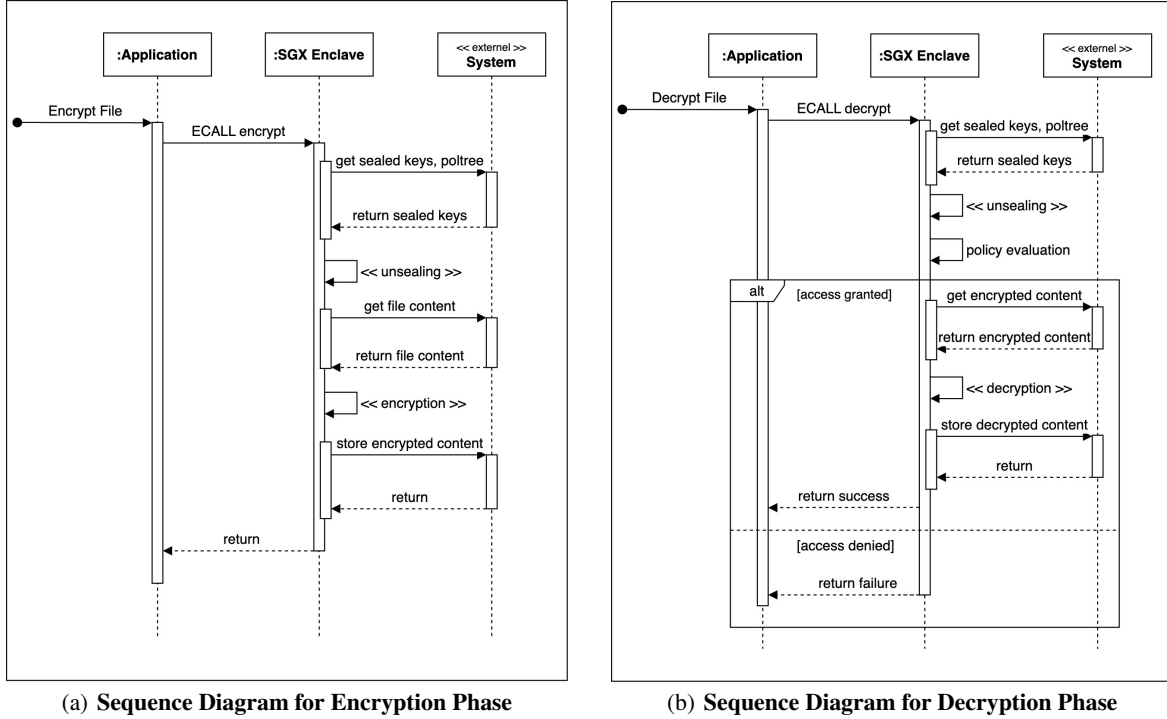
:Application

:SGX Enclave

<< externel >>
System

Encrypt File

ECALL encrypt

get sealed keys, poltree

return sealed keys

<< unsealing >>

get file content

return file content

<< encryption >>

store encrypted content

return

return

(a) **Sequence Diagram for Encryption Phase**

:Application

:SGX Enclave

<< externel >>
System

Decrypt File

ECALL decrypt

get sealed keys, poltree

return sealed keys

<< unsealing >>

policy evaluation

alt

[access granted]

get encrypted content

return encrypted content

<< decryption >>

store decrypted content

return

return success

[access denied]

return failure

(b) **Sequence Diagram for Decryption Phase**